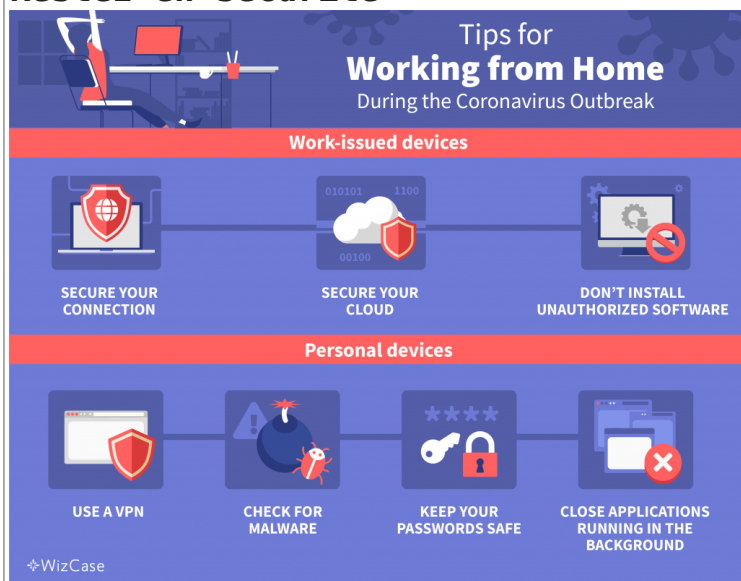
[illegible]

Tips for
Working from Home
During the Coronavirus Outbreak

Work-issued devices

SECURE YOUR CONNECTION

010101 1100
00100
SECURE YOUR CLOUD

DON'T INSTALL UNAUTHORIZED SOFTWARE

Personal devices

USE A VPN

CHECK FOR MALWARE

****
KEEP YOUR PASSWORDS SAFE

CLOSE APPLICATIONS RUNNING IN THE BACKGROUND

WizCase